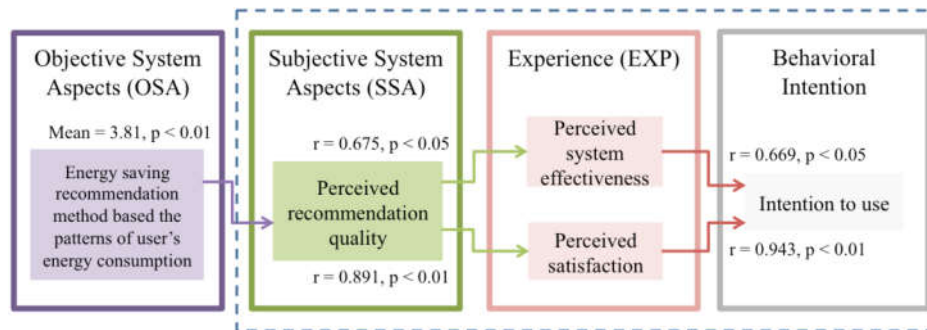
Objective System Aspects (OSA)

Mean = 3.81, p < 0.01

Energy saving recommendation method based the patterns of user's energy consumption

Subjective System Aspects (SSA)

r = 0.675, p < 0.05

Perceived recommendation quality

r = 0.891, p < 0.01

Experience (EXP)

Perceived system effectiveness

Perceived satisfaction

Behavioral Intention

r = 0.669, p < 0.05

Intention to use

r = 0.943, p < 0.01